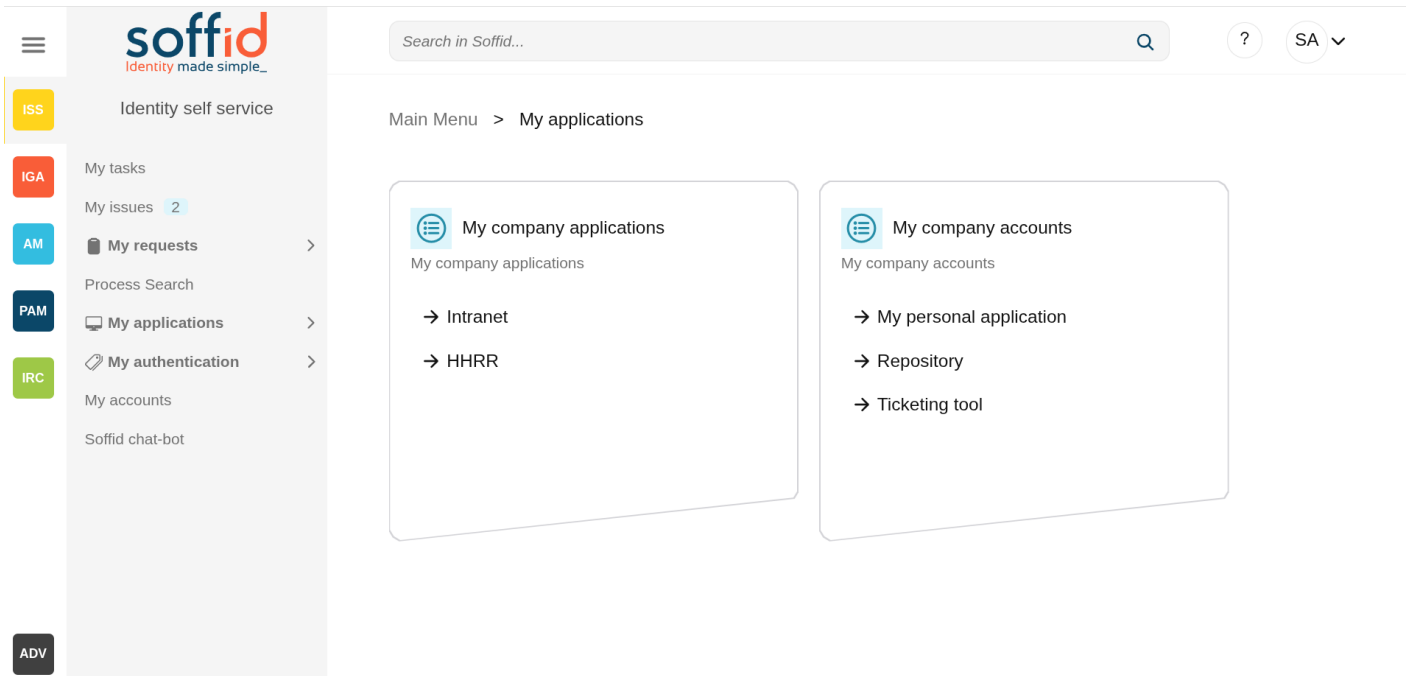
soffid
Identity made simple_

Search in Soffid...

? SA

ISS
IGA
AM
PAM
IRC
ADV

Identity self service

My tasks
My issues 2
My requests
Process Search
My applications
My authentication
My accounts
Soffid chat-bot

Main Menu > My applications

My company applications
My company applications
→ Intranet
→ HHRR

My company accounts
My company accounts
→ My personal application
→ Repository
→ Ticketing tool